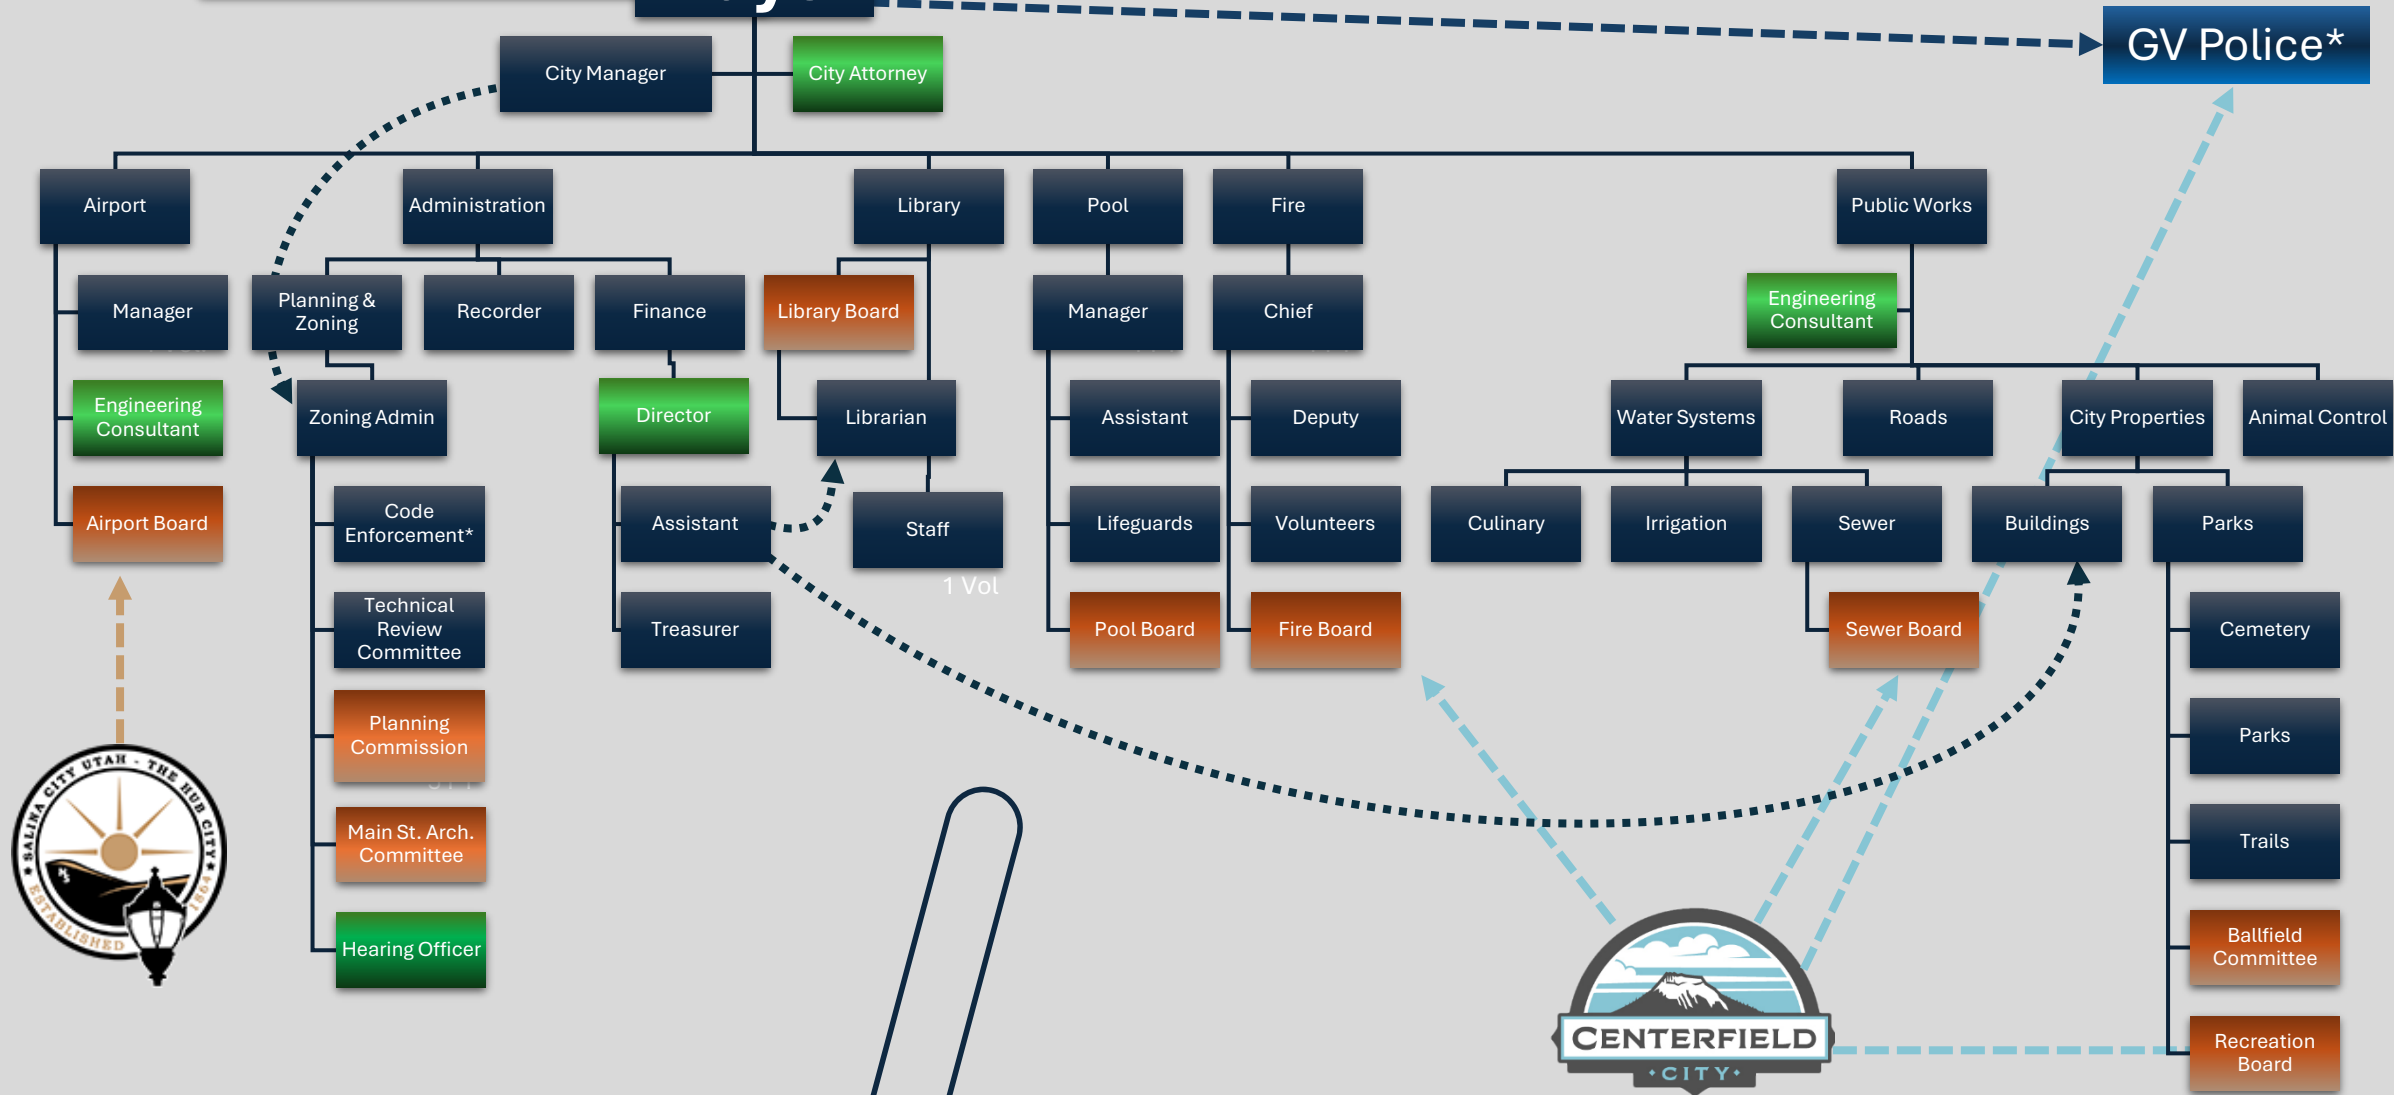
GV Police*

City Manager

City Attorney

Airport

Manager

Engineering Consultant

Airport Board

Administration

Planning & Zoning

Zoning Admin

Code Enforcement*

Technical Review Committee

Planning Commission

Main St. Arch. Committee

Hearing Officer

Recorder

Finance

Director

Assistant

Treasurer

Library

Library Board

Librarian

Staff

1 Vol

Pool

Manager

Assistant

Lifeguards

Pool Board

Fire

Chief

Deputy

Volunteers

Fire Board

Public Works

Engineering Consultant

Water Systems

Culinary

Irrigation

Sewer

Sewer Board

Roads

City Properties

Buildings

Parks

Cemetery

Parks

Trails

Ballfield Committee

Recreation Board

Animal Control

SALINA CITY UTAH - THE HUB CITY - ESTABLISHED 1864

CENTERFIELD CITY